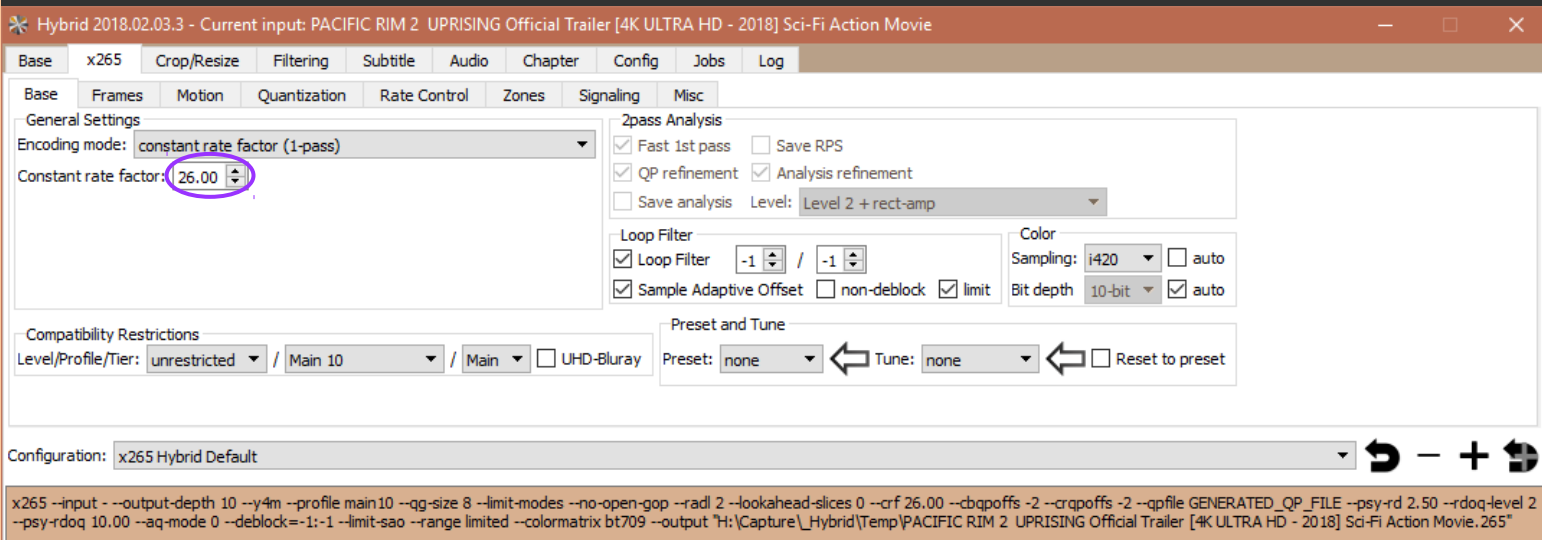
Hybrid 2018.02.03.3 - Current input: PACIFIC RIM 2 UPRISING Official Trailer [4K ULTRA HD - 2018] Sci-Fi Action Movie

Base | x265 | Crop/Resize | Filtering | Subtitle | Audio | Chapter | Config | Jobs | Log

Base | Frames | Motion | Quantization | Rate Control | Zones | Signaling | Misc

General Settings
Encoding mode: constant rate factor (1-pass)
Constant rate factor: 26.00

2pass Analysis
Fast 1st pass
Save RPS
QP refinement
Analysis refinement
Save analysis
Level: Level 2 + rect-amp

Loop Filter
Loop Filter -1 / -1
Sample Adaptive Offset
non-deblock
limit

Color
Sampling: i420
auto
Bit depth 10-bit
auto

Compatibility Restrictions
Level/Profile/Tier: unrestricted / Main 10 / Main
UHD-Bluray

Preset and Tune
Preset: none
Tune: none
Reset to preset

Configuration: x265 Hybrid Default

x265 --input - --output-depth 10 --y4m --profile main10 --qg-size 8 --limit-modes --no-open-gop --radl 2 --lookahead-slices 0 --crf 26.00 --cbqpoffs -2 --crqpoffs -2 --qpfile GENERATED_QP_FILE --psy-rd 2.50 --rdoq-level 2 --psy-rdoq 10.00 --aq-mode 0 --deblock=-1:-1 --limit-sao --range limited --colormatrix bt709 --output "H:\Capture\_Hybrid\Temp\PACIFIC RIM 2 UPRISING Official Trailer [4K ULTRA HD - 2018] Sci-Fi Action Movie.265"